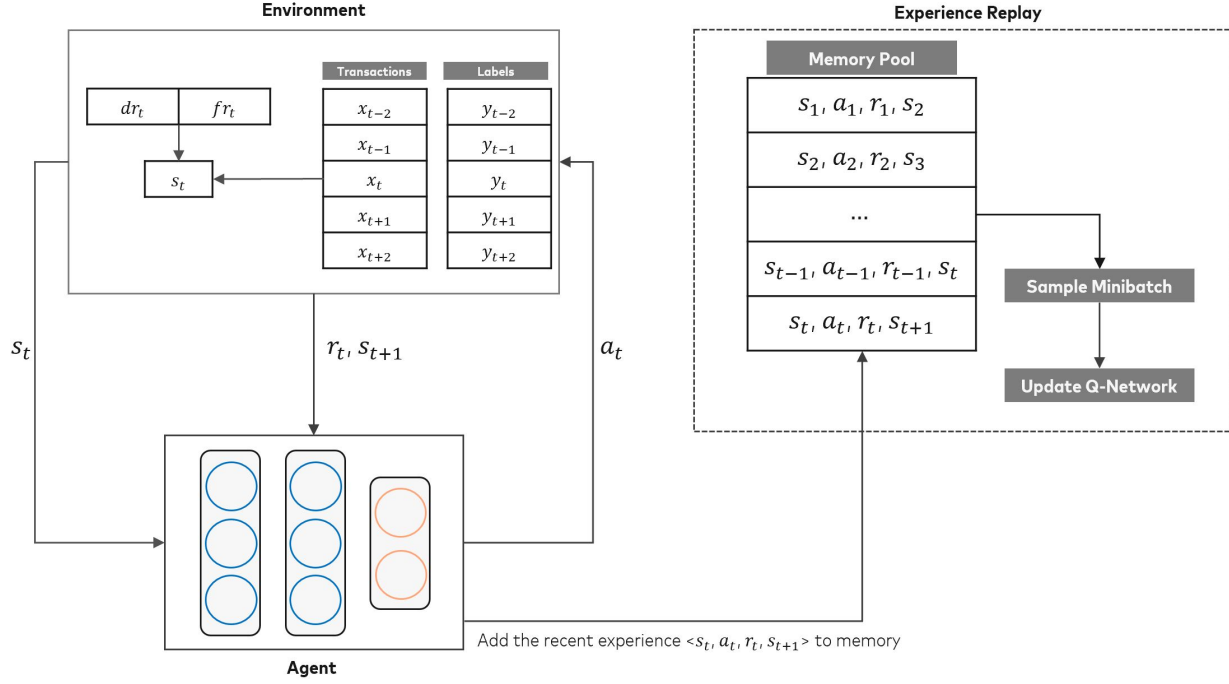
Environment

| $dr_t$ | $fr_t$ |
|---|---|

$s_t$

| Transactions |
|---|
| $x_{t-2}$ |
| $x_{t-1}$ |
| $x_t$ |
| $x_{t+1}$ |
| $x_{t+2}$ |

| Labels |
|---|
| $y_{t-2}$ |
| $y_{t-1}$ |
| $y_t$ |
| $y_{t+1}$ |
| $y_{t+2}$ |

$s_t$

$r_t, s_{t+1}$

$a_t$

Agent

Add the recent experience $<s_t, a_t, r_t, s_{t+1}>$ to memory

Experience Replay

| Memory Pool |
|---|
| $s_1, a_1, r_1, s_2$ |
| $s_2, a_2, r_2, s_3$ |
| ... |
| $s_{t-1}, a_{t-1}, r_{t-1}, s_t$ |
| $s_t, a_t, r_t, s_{t+1}$ |

Sample Minibatch

Update Q-Network